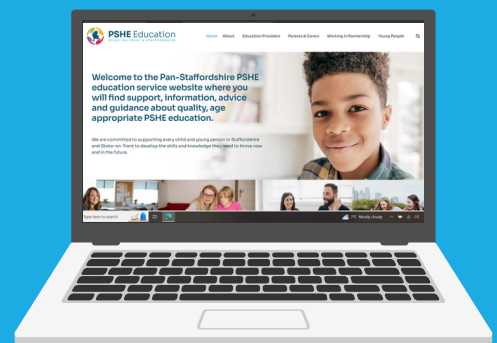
PSHE Education
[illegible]

Home About Education Providers Parents & Carers Working in Partnership Young People

Welcome to the Pan-Staffordshire PSHE education service website where you will find support, information, advice and guidance about quality, age appropriate PSHE education.

We are committed to supporting every child and young person in Staffordshire and Stoke-on-Trent to develop the skills and knowledge they need to thrive now and in the future.

Type here to search

7°C Mostly cloudy